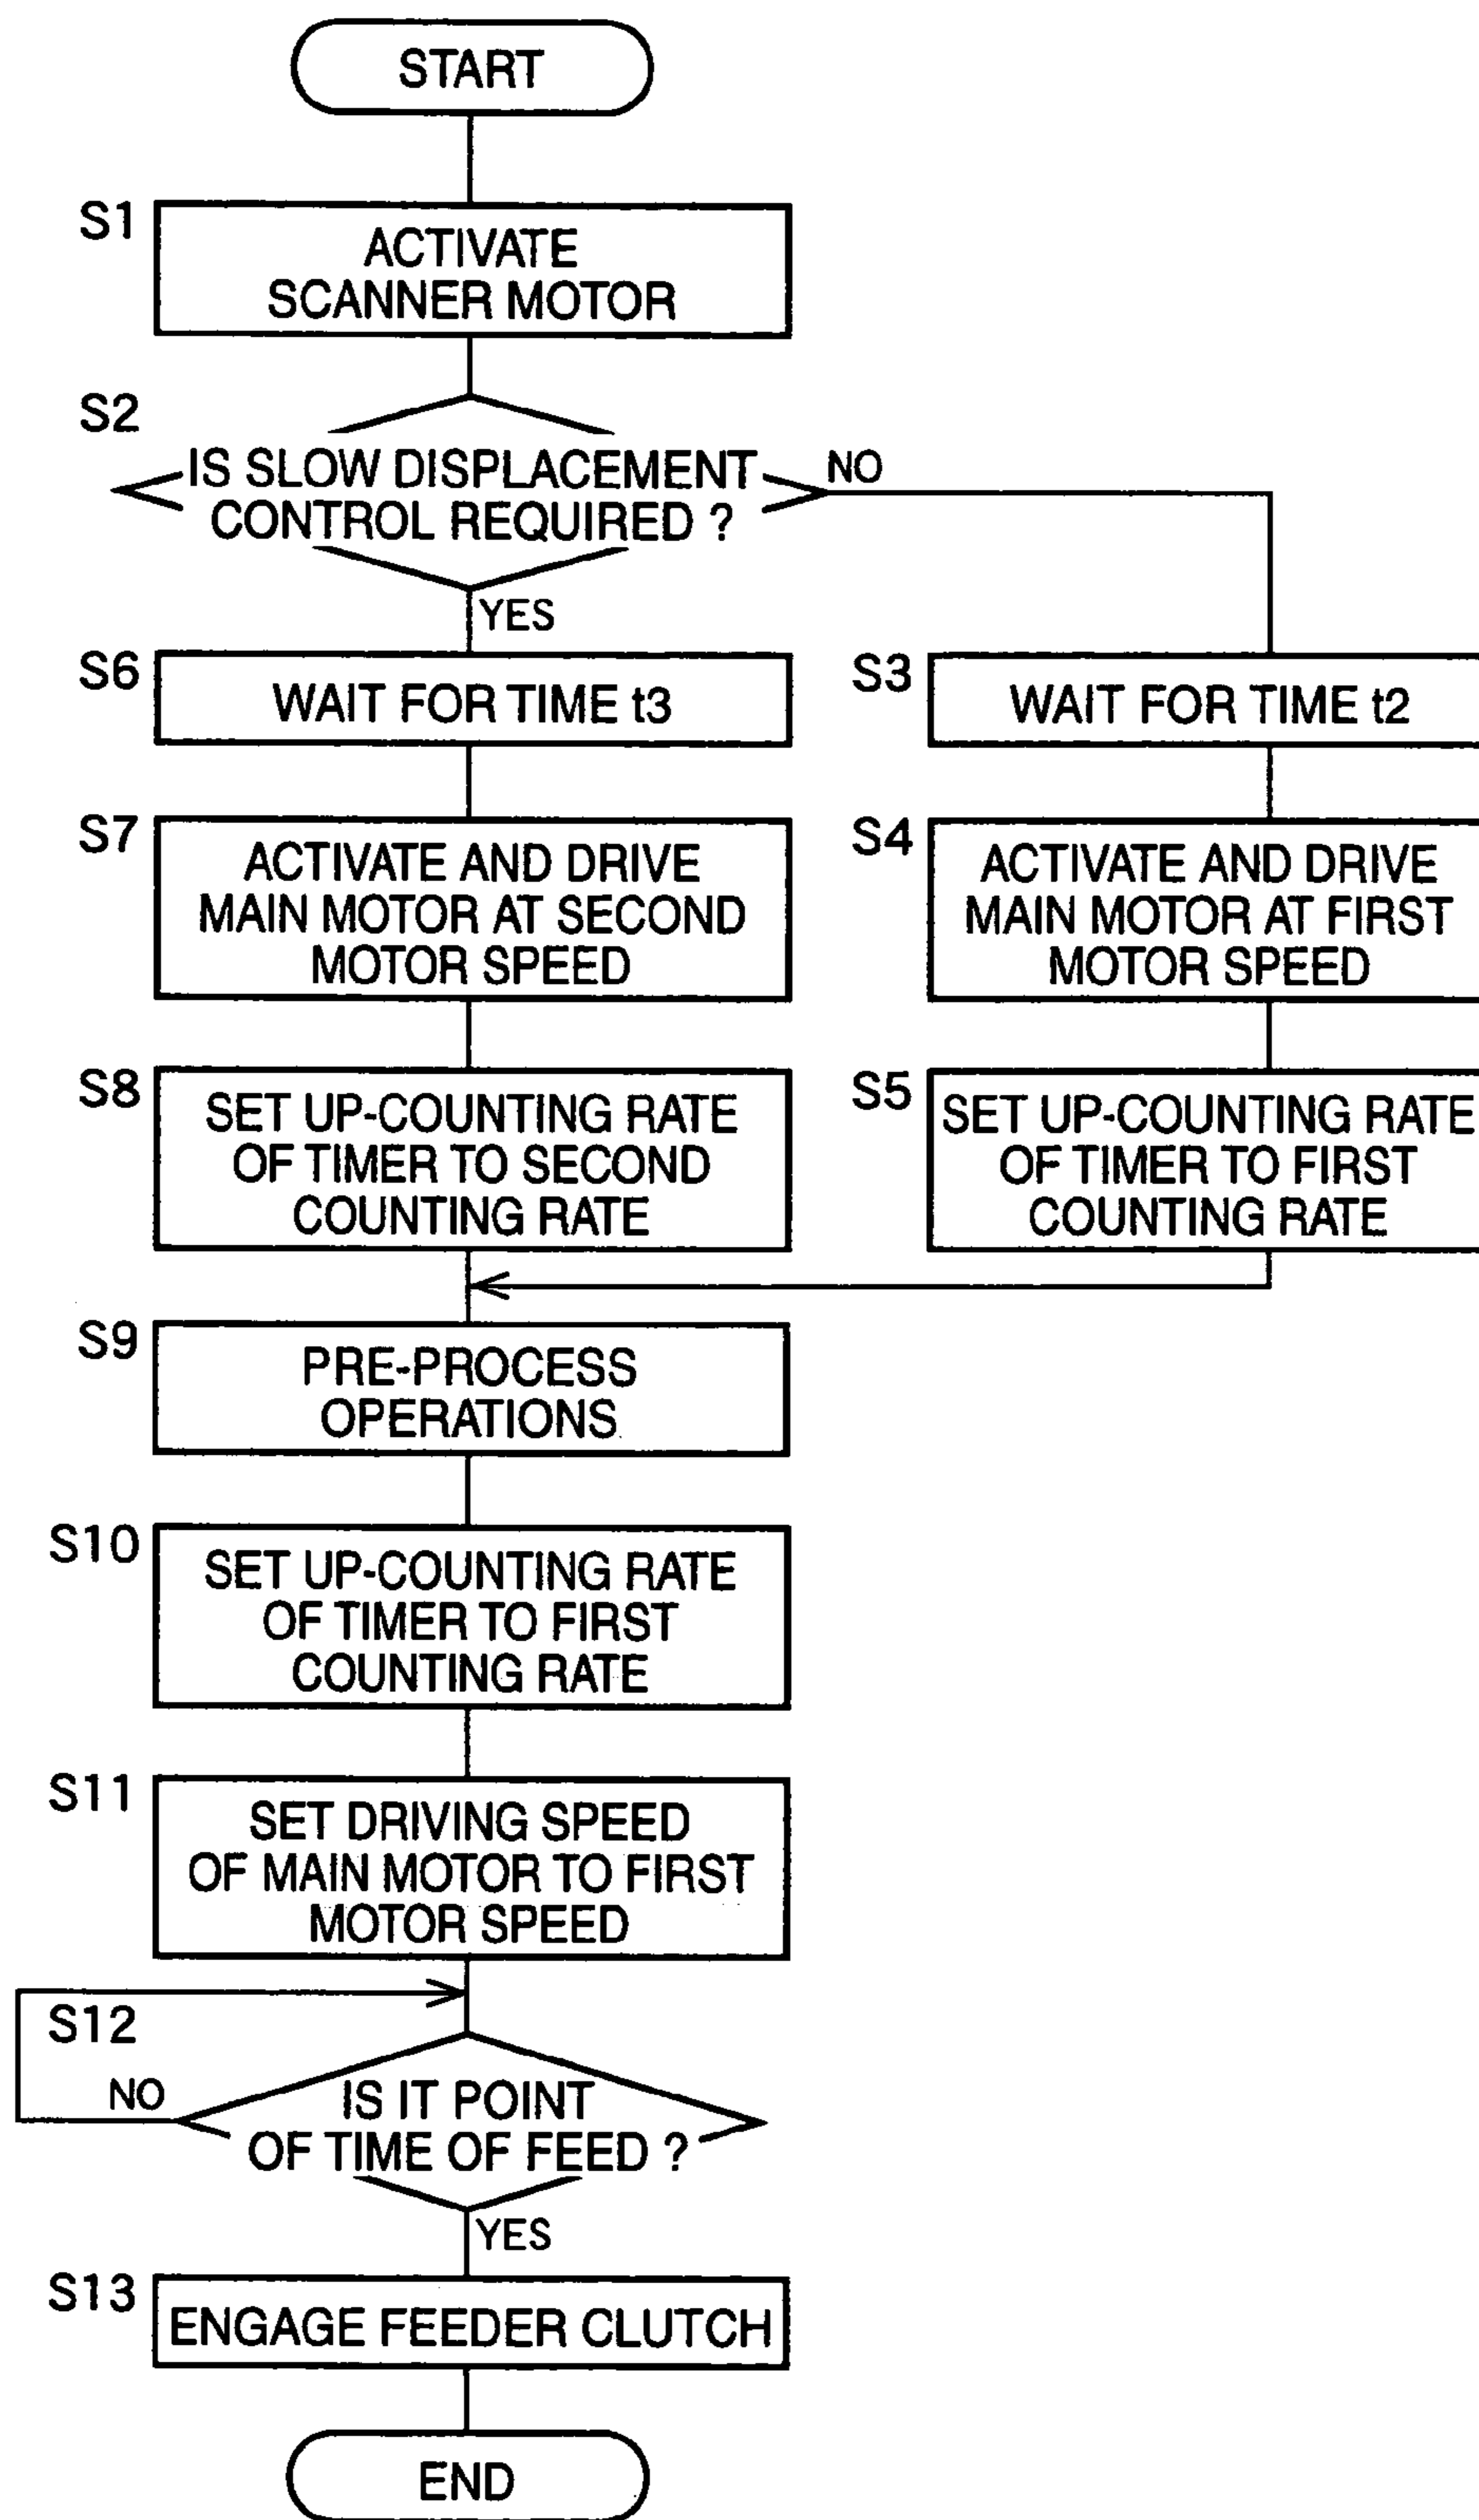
START

S1
ACTIVATE SCANNER MOTOR

S2
IS SLOW DISPLACEMENT CONTROL REQUIRED ?

NO

YES

S6
WAIT FOR TIME t3

S7
ACTIVATE AND DRIVE MAIN MOTOR AT SECOND MOTOR SPEED

S8
SET UP-COUNTING RATE OF TIMER TO SECOND COUNTING RATE

S3
WAIT FOR TIME t2

S4
ACTIVATE AND DRIVE MAIN MOTOR AT FIRST MOTOR SPEED

S5
SET UP-COUNTING RATE OF TIMER TO FIRST COUNTING RATE

S9
PRE-PROCESS OPERATIONS

S10
SET UP-COUNTING RATE OF TIMER TO FIRST COUNTING RATE

S11
SET DRIVING SPEED OF MAIN MOTOR TO FIRST MOTOR SPEED

S12
NO
IS IT POINT OF TIME OF FEED ?

YES

S13
ENGAGE FEEDER CLUTCH

END